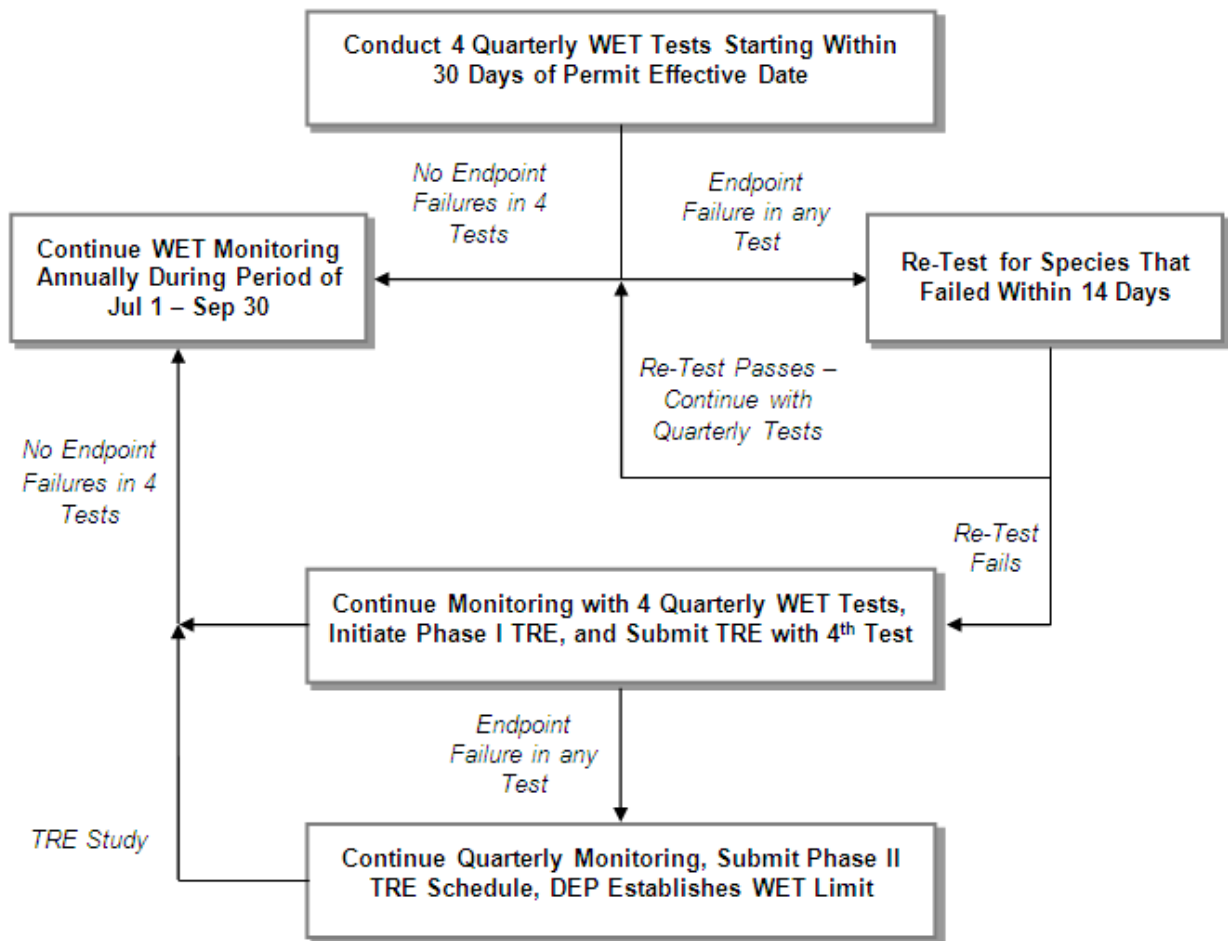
Conduct 4 Quarterly WET Tests Starting Within 30 Days of Permit Effective Date

No Endpoint Failures in 4 Tests

Endpoint Failure in any Test

Continue WET Monitoring Annually During Period of Jul 1 – Sep 30

Re-Test for Species That Failed Within 14 Days

Re-Test Passes – Continue with Quarterly Tests

No Endpoint Failures in 4 Tests

Re-Test Fails

Continue Monitoring with 4 Quarterly WET Tests, Initiate Phase I TRE, and Submit TRE with 4$^{th}$ Test

Endpoint Failure in any Test

TRE Study

Continue Quarterly Monitoring, Submit Phase II TRE Schedule, DEP Establishes WET Limit